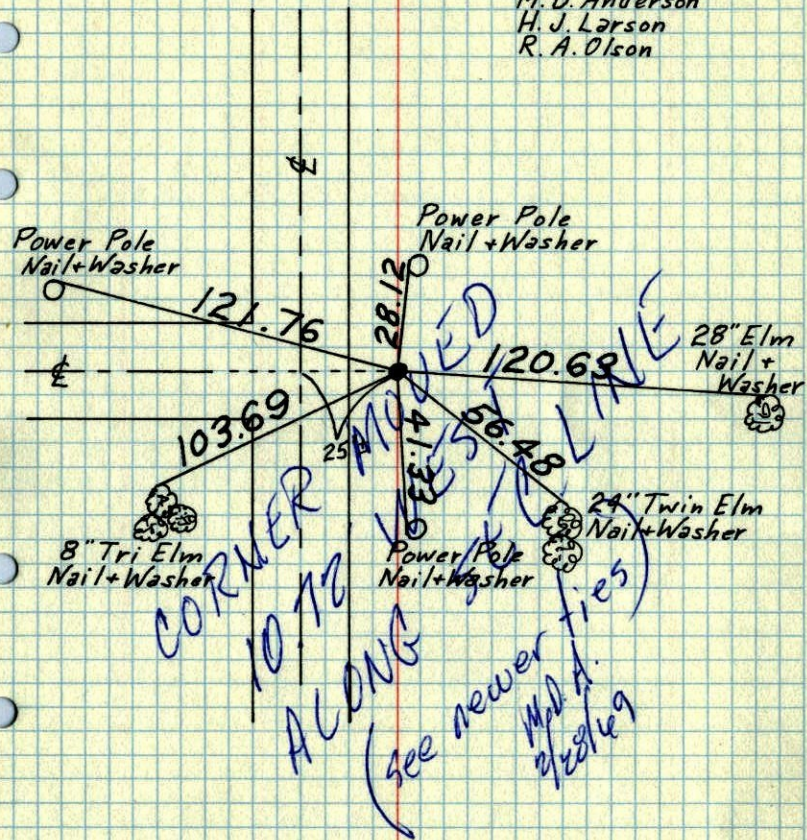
M. D. Anderson
H. J. Larson
R. A. Olson

℄

Power Pole
Nail+Washer

Power Pole
Nail+Washer

121.76

28.12

℄

120.63

28" Elm
Nail+
Washer

103.69

25

41.33

56.48

24" Twin Elm
Nail+Washer

8" Tri Elm
Nail+Washer

Power Pole
Nail+Washer

CORNER MOVED 10.72 WEST ALONG ℄ LINE (see newer ties
M.D.A.
7/28/69